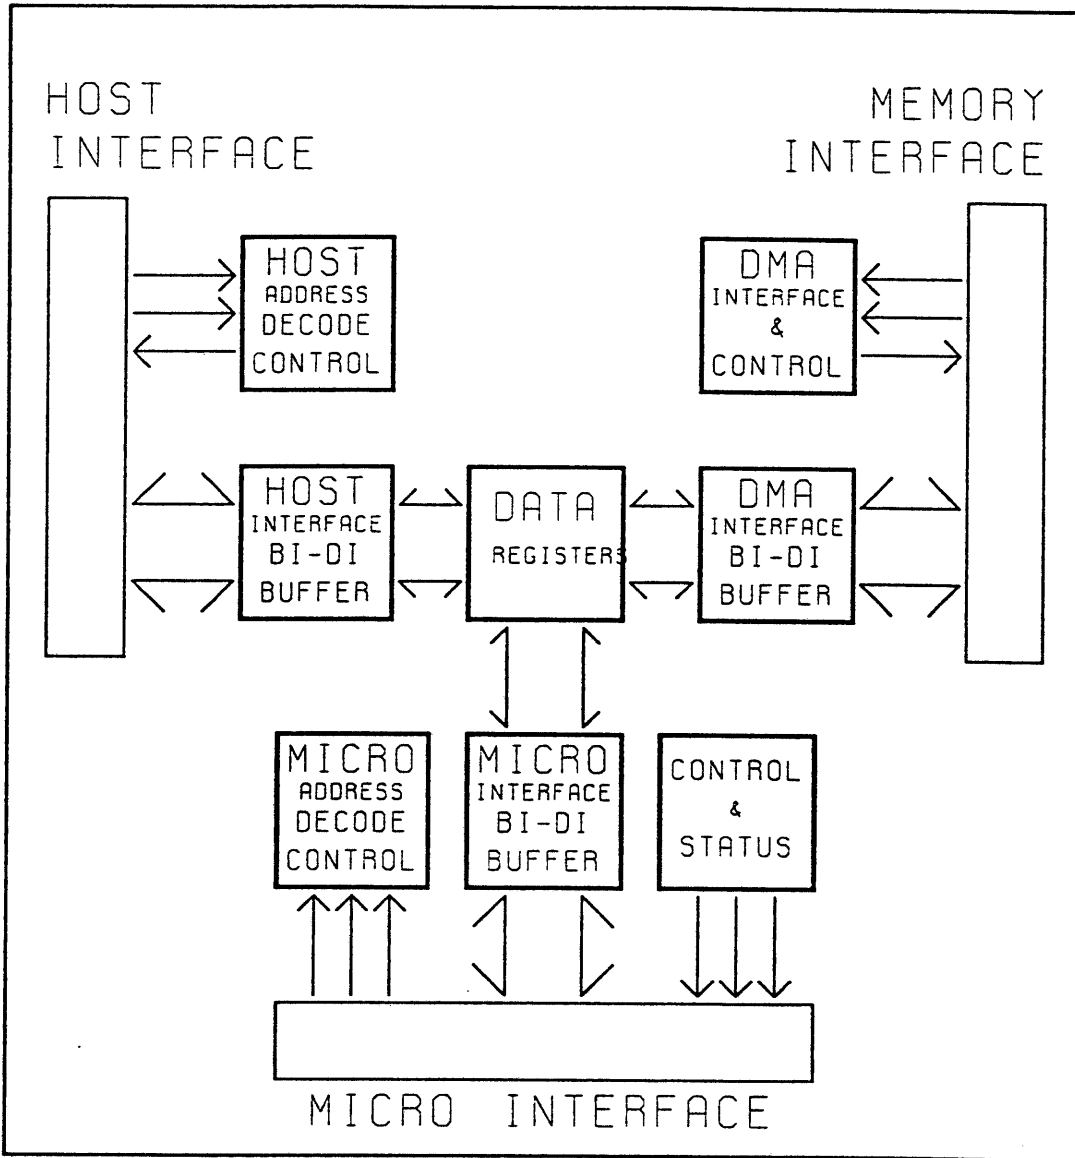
HOST INTERFACE

MEMORY INTERFACE

HOST ADDRESS DECODE CONTROL

DMA INTERFACE & CONTROL

HOST INTERFACE BI-DI BUFFER

DATA REGISTERS

DMA INTERFACE BI-DI BUFFER

MICRO ADDRESS DECODE CONTROL

MICRO INTERFACE BI-DI BUFFER

CONTROL & STATUS

MICRO INTERFACE